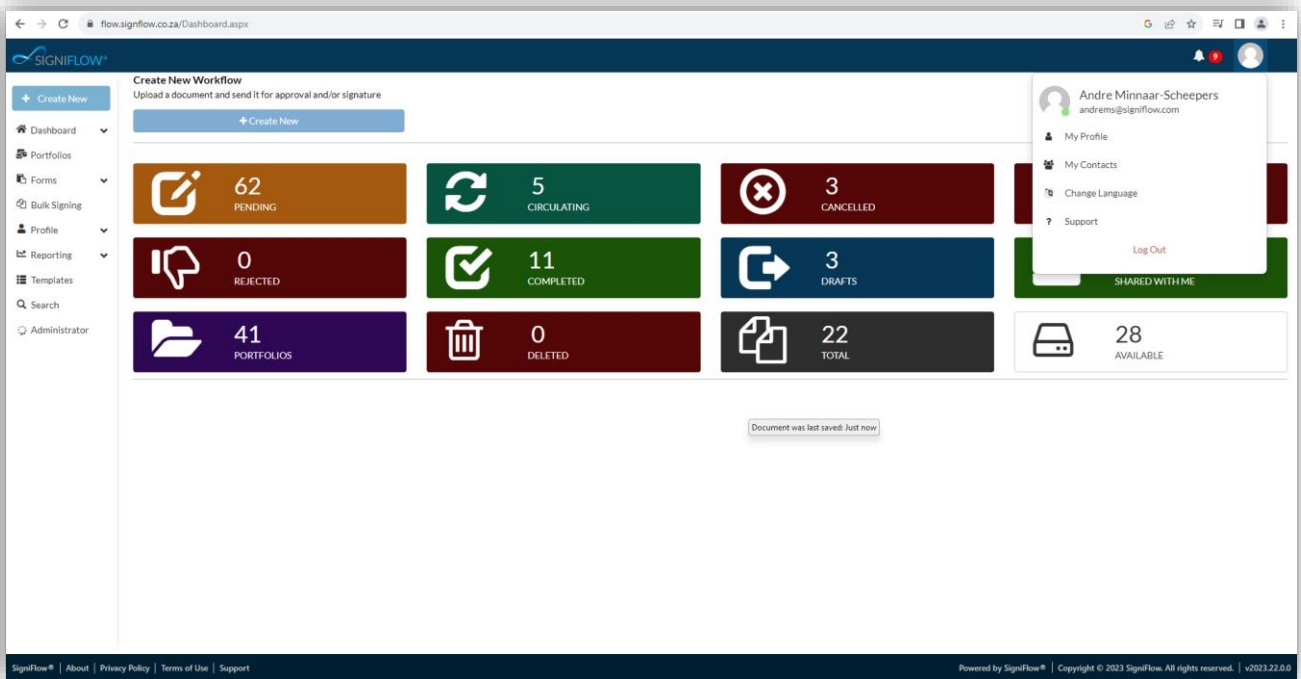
flow.signflow.co.za/Dashboard.aspx

SIGNIFLOW®

9

+ Create New

Dashboard
Portfolios
Forms
Bulk Signing
Profile
Reporting
Templates
Search
Administrator

Create New Workflow
Upload a document and send it for approval and/or signature

+ Create New

62
PENDING

5
CIRCULATING

3
CANCELLED

0
REJECTED

11
COMPLETED

3
DRAFTS

SHARED WITH ME

41
PORTFOLIOS

0
DELETED

22
TOTAL

28
AVAILABLE

Andre Minnaar-Scheepers
andrems@signiflow.com

My Profile
My Contacts
Change Language
Support
Log Out

Document was last saved: Just now

SigniFlow® | About | Privacy Policy | Terms of Use | Support

Powered by SigniFlow® | Copyright © 2023 SigniFlow. All rights reserved. | v2023.22.0.0